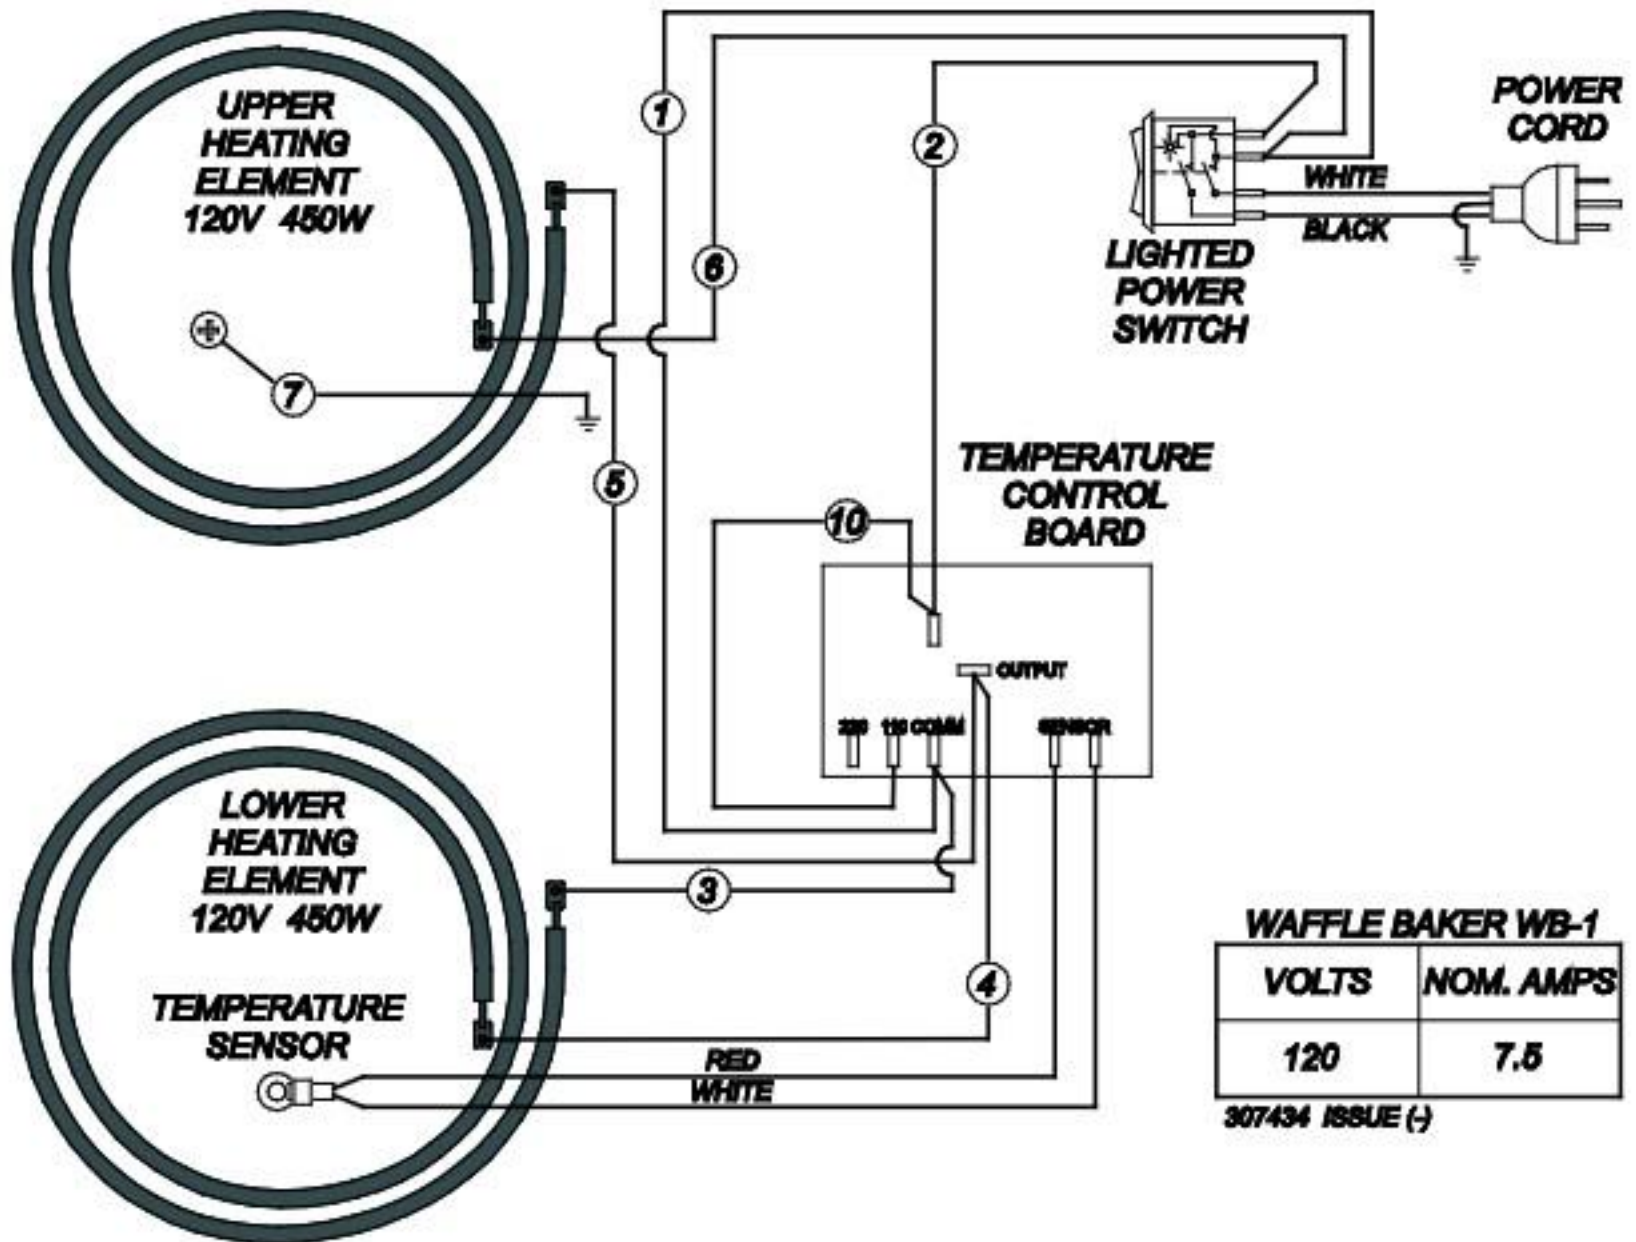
UPPER HEATING ELEMENT 120V 450W

1

2

POWER CORD

WHITE

BLACK

LIGHTED POWER SWITCH

6

7

5

TEMPERATURE CONTROL BOARD

10

OUTPUT

220 110 COMM

SENSOR

LOWER HEATING ELEMENT 120V 450W

3

TEMPERATURE SENSOR

4

RED

WHITE

WAFFLE BAKER WB-1

| VOLTS | NOM. AMPS |
|---|---|
| 120 | 7.5 |

307434 ISSUE (-)